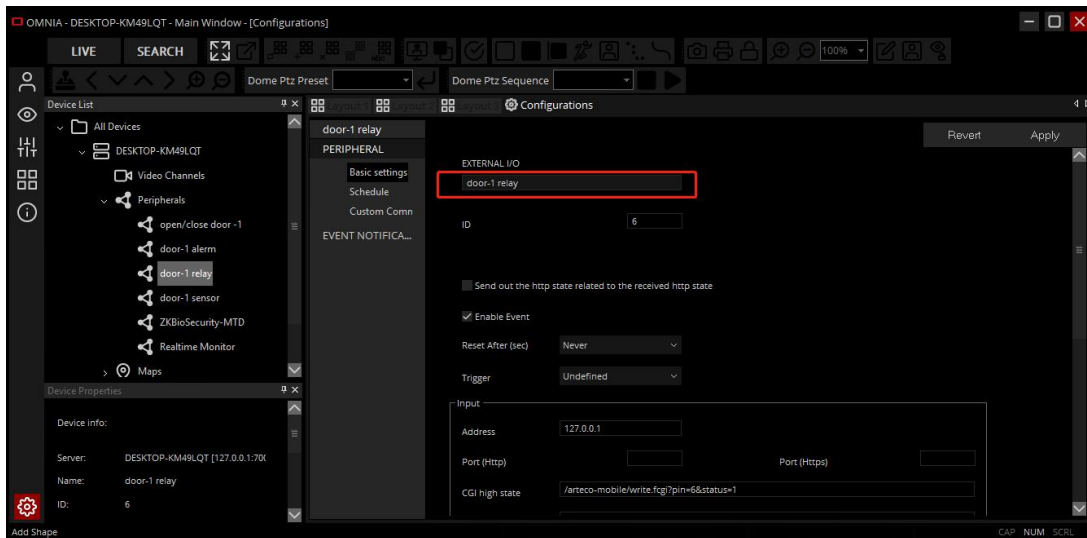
OMNIA - DESKTOP-KM49LQT - Main Window - [Configurations]

LIVE SEARCH

100%

Dome Ptz Preset

Dome Ptz Sequence

Device List

All Devices

DESKTOP-KM49LQT

Video Channels

Peripherals

open/close door -1

door-1 alerm

door-1 relay

door-1 sensor

ZKBioSecurity-MTD

Realtime Monitor

Maps

Device Properties

Device info:

Server: DESKTOP-KM49LQT [127.0.0.1:70(

Name: door-1 relay

ID: 6

Configurations

door-1 relay

PERIPHERAL

Basic settings

Schedule

Custom Comn

EVENT NOTIFICA...

Revert Apply

EXTERNAL I/O

door-1 relay

ID 6

Send out the http state related to the received http state

Enable Event

Reset After (sec) Never

Trigger Undefined

Input

Address 127.0.0.1

Port (Http)

Port (Https)

CGI high state /arteco-mobile/write.fcgi?pin=6&status=1

Add Shape

CAP NUM SCRL